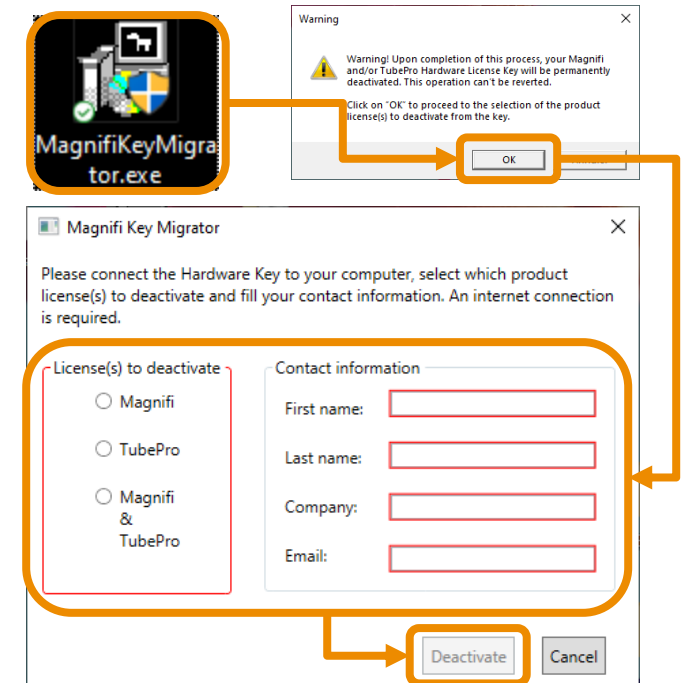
MagnifiKeyMigrator.exe

Warning

Warning! Upon completion of this process, your Magnifi and/or TubePro Hardware License Key will be permanently deactivated. This operation can't be reverted.

Click on "OK" to proceed to the selection of the product license(s) to deactivate from the key.

OK

Magnifi Key Migrator

Please connect the Hardware Key to your computer, select which product license(s) to deactivate and fill your contact information. An internet connection is required.

License(s) to deactivate

Magnifi

TubePro

Magnifi & TubePro

Contact information

First name:

Last name:

Company:

Email:

Deactivate

Cancel